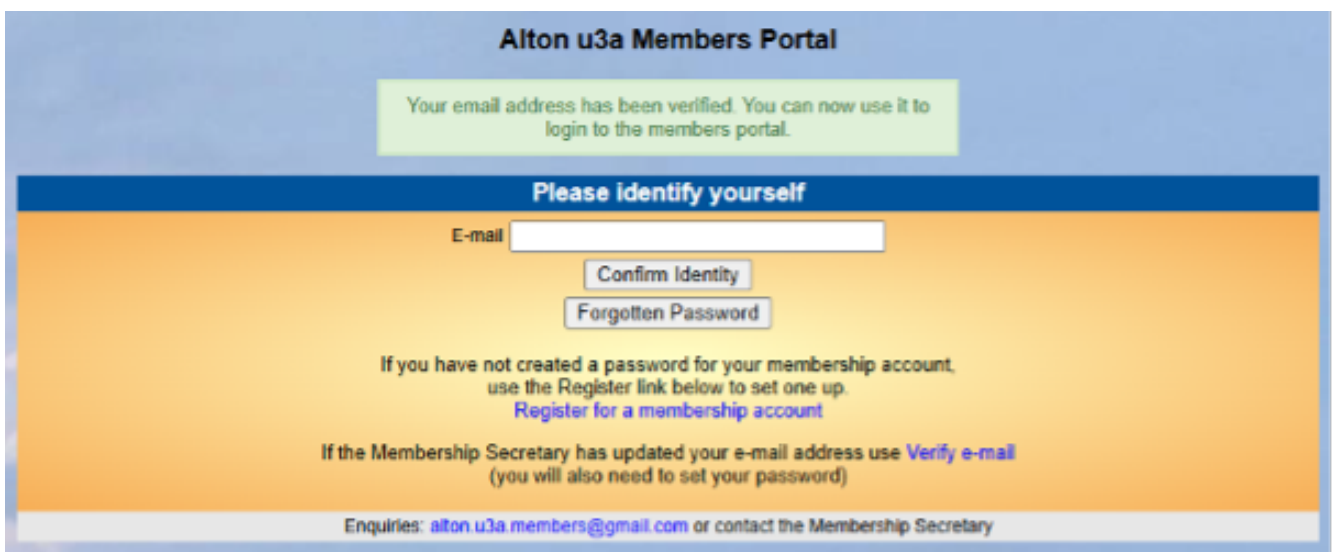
Alton u3a Members Portal

Your email address has been verified. You can now use it to login to the members portal.

Please identify yourself

E-mail

Confirm Identity

Forgotten Password

If you have not created a password for your membership account, use the Register link below to set one up.
Register for a membership account

If the Membership Secretary has updated your e-mail address use Verify e-mail
(you will also need to set your password)

Enquiries: alton.u3a.members@gmail.com or contact the Membership Secretary